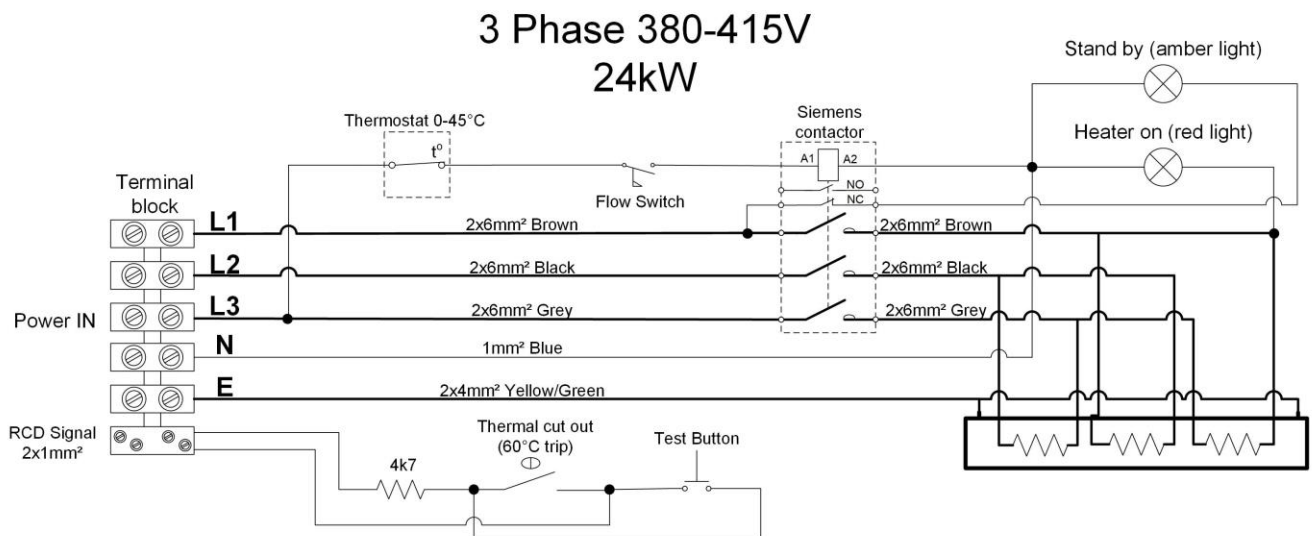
3 Phase 380-415V
24kW

Stand by (amber light)

Heater on (red light)

Thermostat 0-45°C

t°

Siemens contactor

A1 A2

NO

NC

Flow Switch

Terminal block

L1

2x6mm² Brown

2x6mm² Brown

L2

2x6mm² Black

2x6mm² Black

L3

2x6mm² Grey

2x6mm² Grey

Power IN

N

1mm² Blue

E

2x4mm² Yellow/Green

RCD Signal 2x1mm²

Thermal cut out (60°C trip)

Test Button

4k7